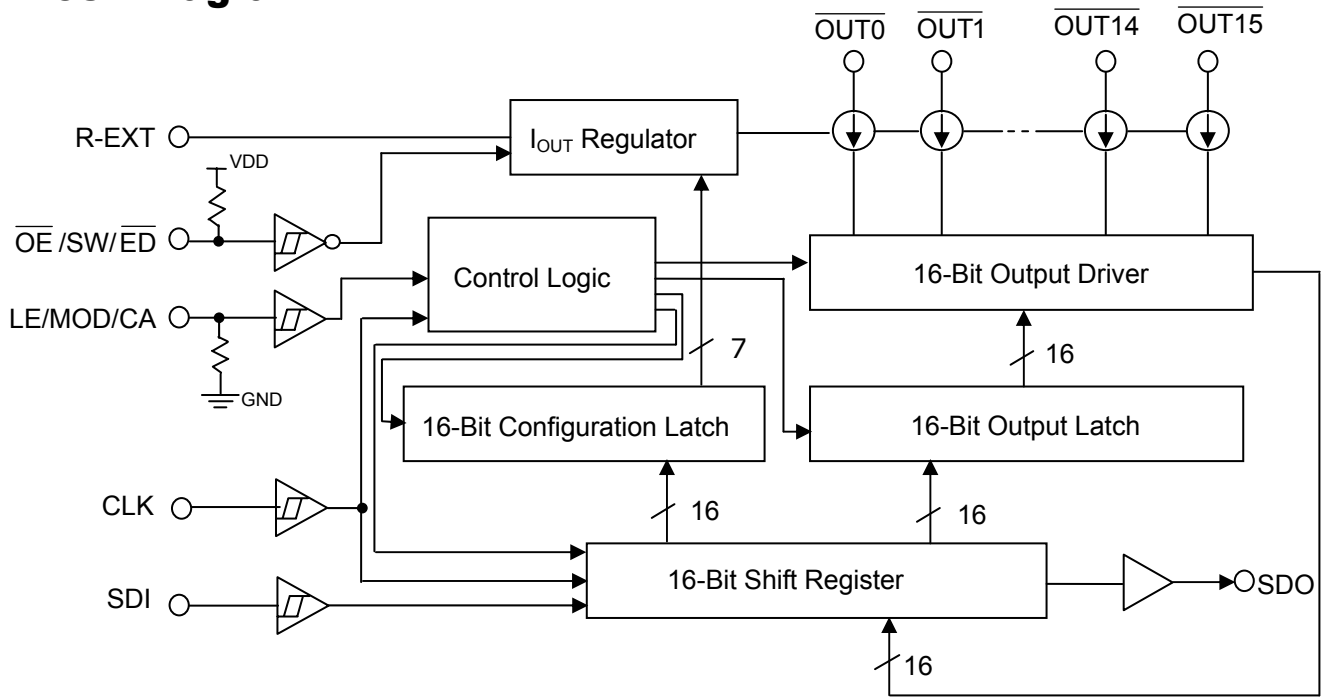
$\overline{\text{OUT0}}$ $\overline{\text{OUT1}}$ $\overline{\text{OUT14}}$ $\overline{\text{OUT15}}$

R-EXT

$I_{OUT}$ Regulator

VDD

$\overline{\text{OE}}$ /SW/$\overline{\text{ED}}$

Control Logic

16-Bit Output Driver

LE/MOD/CA

7

16

GND

16-Bit Configuration Latch

16-Bit Output Latch

CLK

16

16

SDI

16-Bit Shift Register

SDO

16